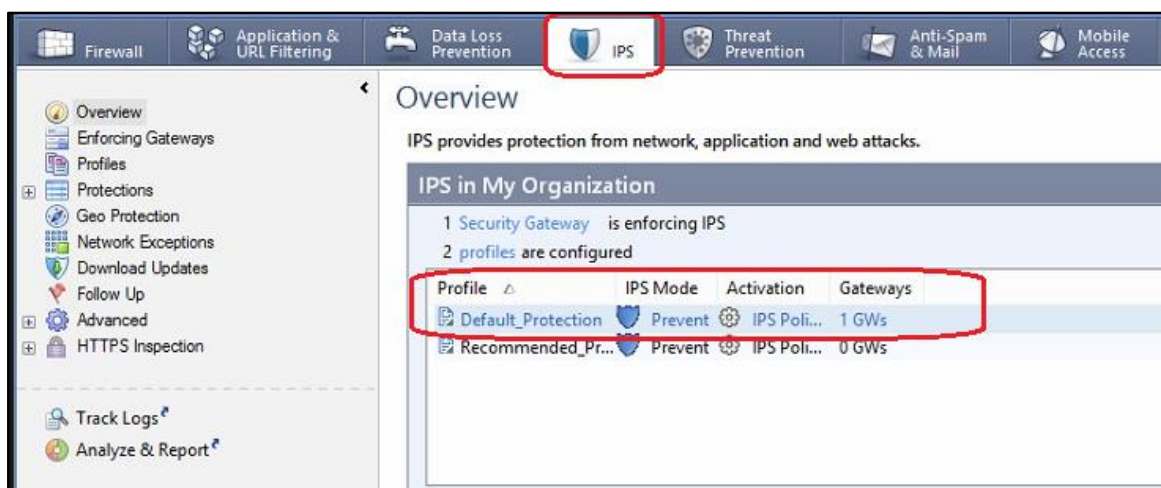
Firewall | Application & URL Filtering | Data Loss Prevention | IPS | Threat Prevention | Anti-Spam & Mail | Mobile Access

Overview
Enforcing Gateways
Profiles
Protections
Geo Protection
Network Exceptions
Download Updates
Follow Up
Advanced
HTTPS Inspection

Track Logs
Analyze & Report

Overview

IPS provides protection from network, application and web attacks.

IPS in My Organization

1 Security Gateway is enforcing IPS
2 profiles are configured

| Profile | IPS Mode | Activation | Gateways |
|---|---|---|---|
| Default_Protection | Prevent | IPS Poli... | 1 GWs |
| Recommended_Pr... | Prevent | IPS Poli... | 0 GWs |